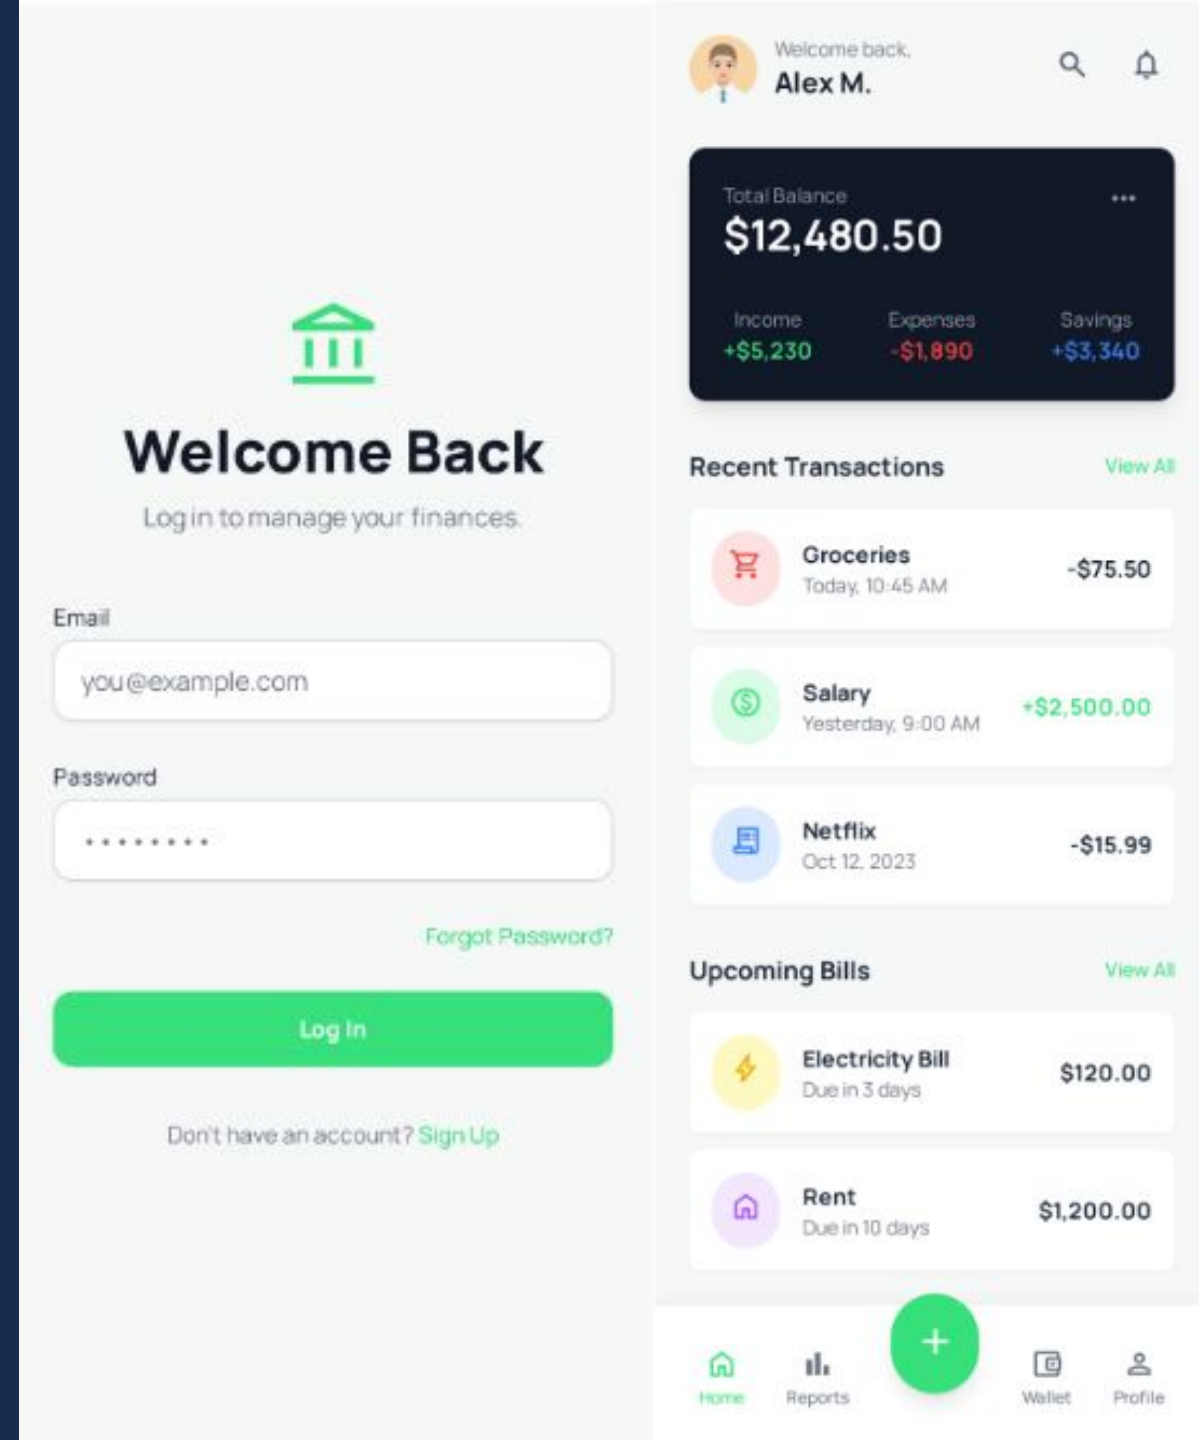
Welcome Back

Log in to manage your finances.

Email

you@example.com

Password

••••••••

Forgot Password?

Log In

Don't have an account? Sign Up

Welcome back,
Alex M.

Total Balance
$12,480.50

Income
+$5,230

Expenses
-$1,890

Savings
+$3,340

Recent Transactions
View All

Groceries
Today, 10:45 AM
-$75.50

Salary
Yesterday, 9:00 AM
+$2,500.00

Netflix
Oct 12, 2023
-$15.99

Upcoming Bills
View All

Electricity Bill
Due in 3 days
$120.00

Rent
Due in 10 days
$1,200.00

Home
Reports
+
Wallet
Profile